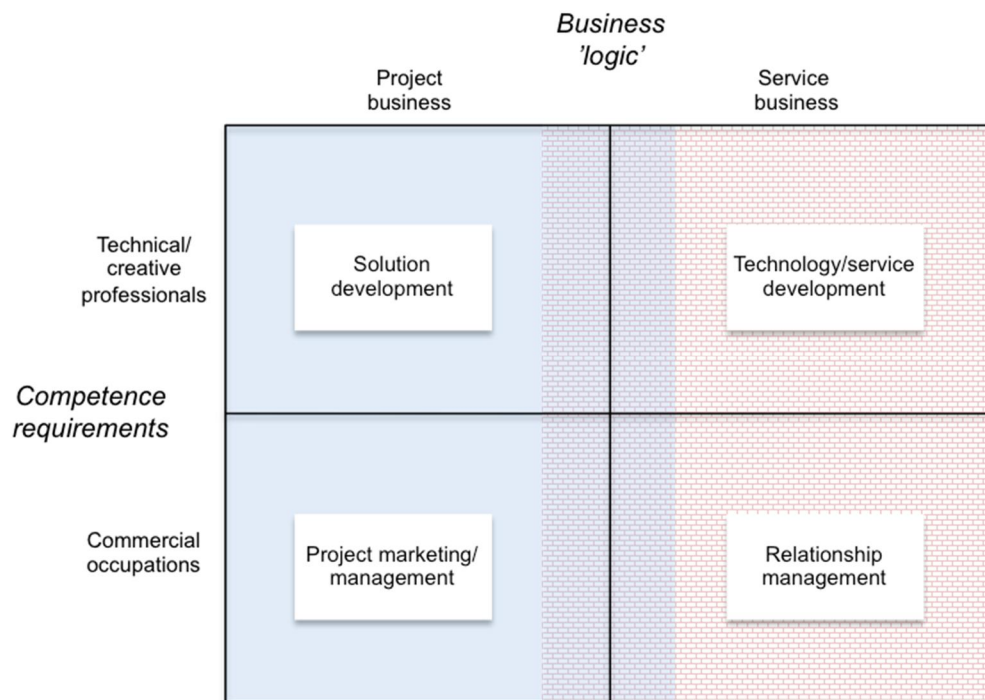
Business 'logic'

Project business

Service business

Technical/ creative professionals

Solution development

Technology/service development

Competence requirements

Commercial occupations

Project marketing/ management

Relationship management